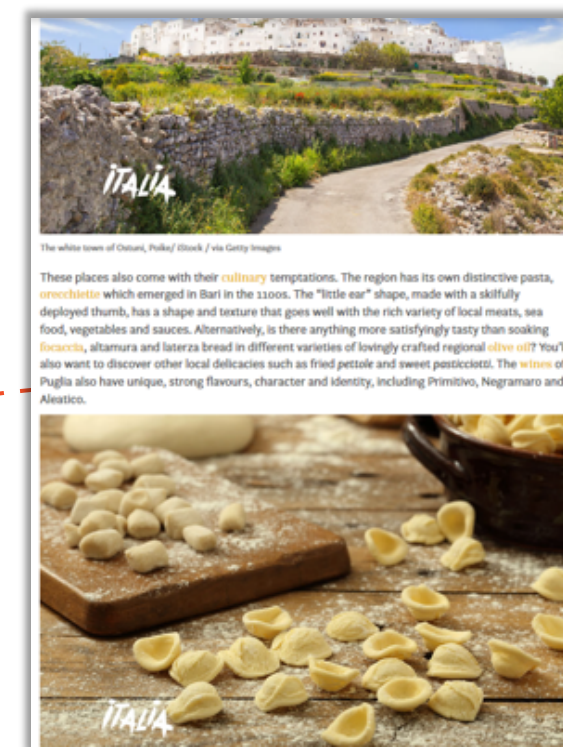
ITALIA

The white town of Ostuni, Polke/ iStock / via Getty Images

These places also come with their culinary temptations. The region has its own distinctive pasta, orecchiette which emerged in Bari in the 1100s. The "little ear" shape, made with a skilfully deployed thumb, has a shape and texture that goes well with the rich variety of local meats, sea food, vegetables and sauces. Alternatively, is there anything more satisfyingly tasty than soaking focaccia, altamura and laterza bread in different varieties of lovingly crafted regional olive oil? You'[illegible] also want to discover other local delicacies such as fried pettole and sweet pasticciotti. The wines o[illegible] Puglia also have unique, strong flavours, character and identity, including Primitivo, Negramaro and Aleatico.

ITALIA